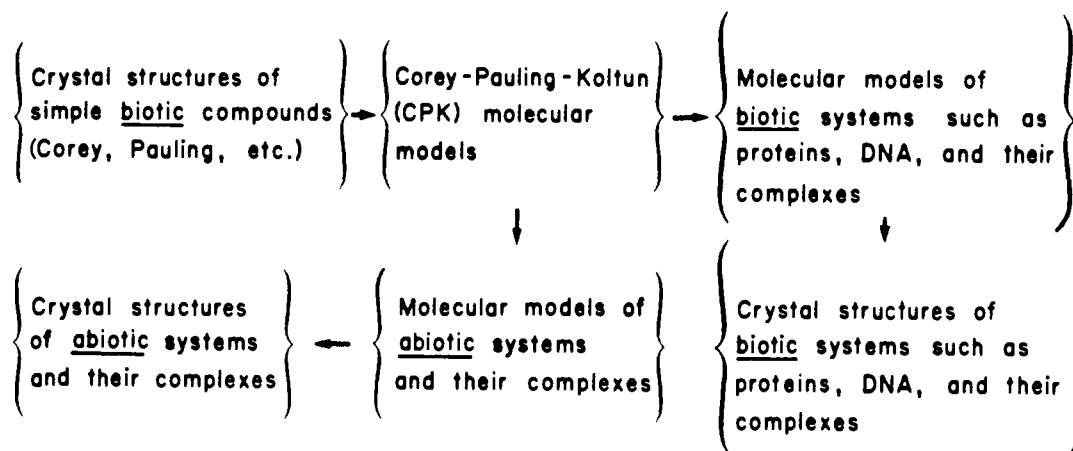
Crystal structures of simple biotic compounds (Corey, Pauling, etc.)

Corey-Pauling-Koltun (CPK) molecular models

Molecular models of biotic systems such as proteins, DNA, and their complexes

Crystal structures of abiotic systems and their complexes

Molecular models of abiotic systems and their complexes

Crystal structures of biotic systems such as proteins, DNA, and their complexes